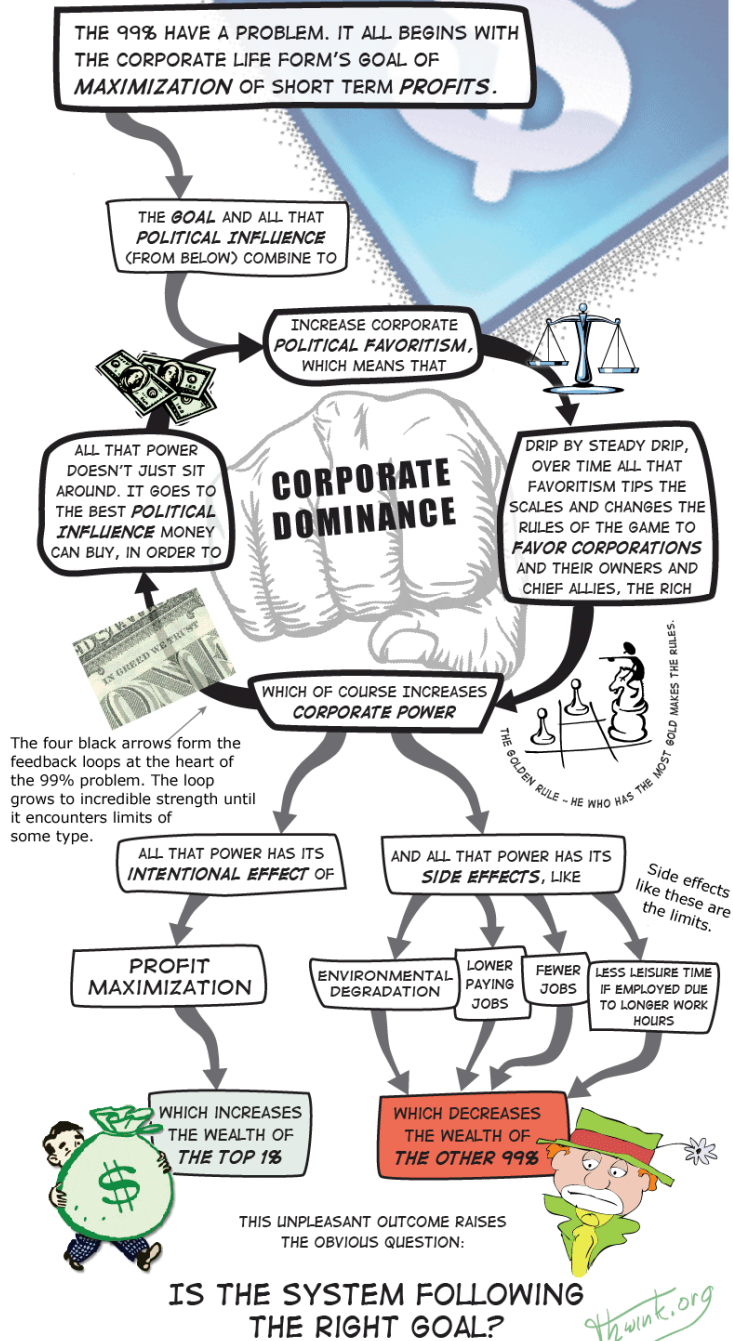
THE 99% HAVE A PROBLEM. IT ALL BEGINS WITH THE CORPORATE LIFE FORM'S GOAL OF MAXIMIZATION OF SHORT TERM PROFITS.

THE GOAL AND ALL THAT POLITICAL INFLUENCE (FROM BELOW) COMBINE TO

INCREASE CORPORATE POLITICAL FAVORITISM, WHICH MEANS THAT

DRIP BY STEADY DRIP, OVER TIME ALL THAT FAVORITISM TIPS THE SCALES AND CHANGES THE RULES OF THE GAME TO FAVOR CORPORATIONS AND THEIR OWNERS AND CHIEF ALLIES, THE RICH

CORPORATE DOMINANCE

ALL THAT POWER DOESN'T JUST SIT AROUND. IT GOES TO THE BEST POLITICAL INFLUENCE MONEY CAN BUY, IN ORDER TO

IN GREED WE TRUST

WHICH OF COURSE INCREASES CORPORATE POWER

THE GOLDEN RULE ~ HE WHO HAS THE MOST GOLD MAKES THE RULES.

The four black arrows form the feedback loops at the heart of the 99% problem. The loop grows to incredible strength until it encounters limits of some type.

ALL THAT POWER HAS ITS INTENTIONAL EFFECT OF

AND ALL THAT POWER HAS ITS SIDE EFFECTS, LIKE

Side effects like these are the limits.

PROFIT MAXIMIZATION

ENVIRONMENTAL DEGRADATION

LOWER PAYING JOBS

FEWER JOBS

LESS LEISURE TIME IF EMPLOYED DUE TO LONGER WORK HOURS

WHICH INCREASES THE WEALTH OF THE TOP 1%

WHICH DECREASES THE WEALTH OF THE OTHER 99%

THIS UNPLEASANT OUTCOME RAISES THE OBVIOUS QUESTION:

IS THE SYSTEM FOLLOWING THE RIGHT GOAL?

thwink.org